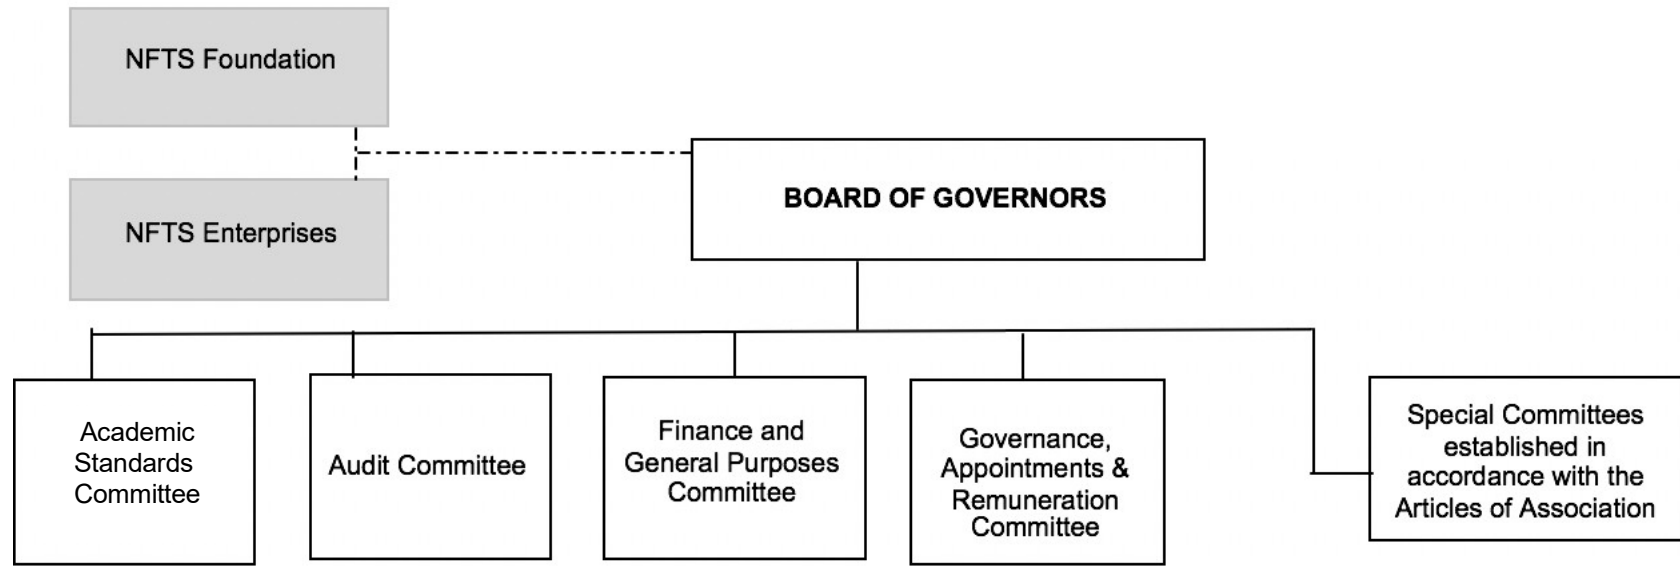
NFTS Foundation

NFTS Enterprises

BOARD OF GOVERNORS

Academic Standards Committee

Audit Committee

Finance and General Purposes Committee

Governance, Appointments & Remuneration Committee

Special Committees established in accordance with the Articles of Association